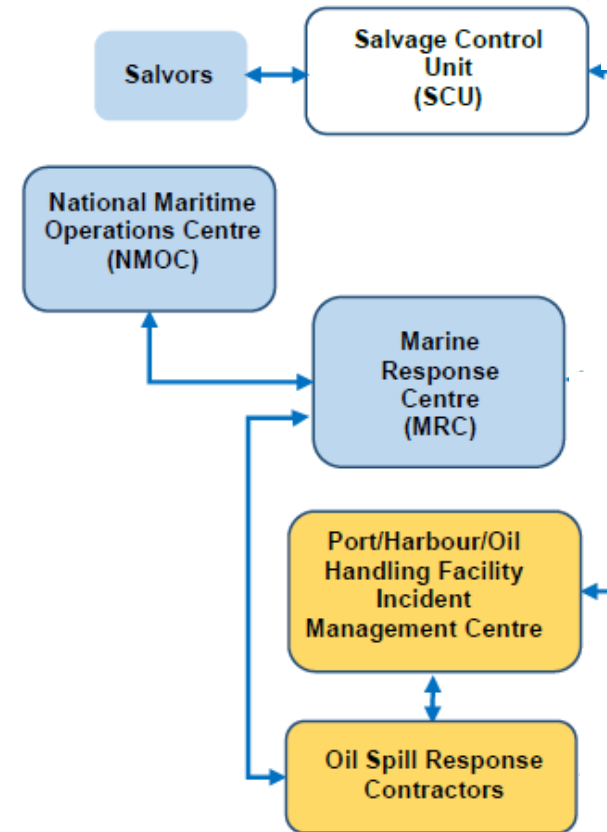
Salvors

Salvage Control Unit (SCU)

National Maritime Operations Centre (NMOC)

Marine Response Centre (MRC)

Port/Harbour/Oil Handling Facility Incident Management Centre

Oil Spill Response Contractors